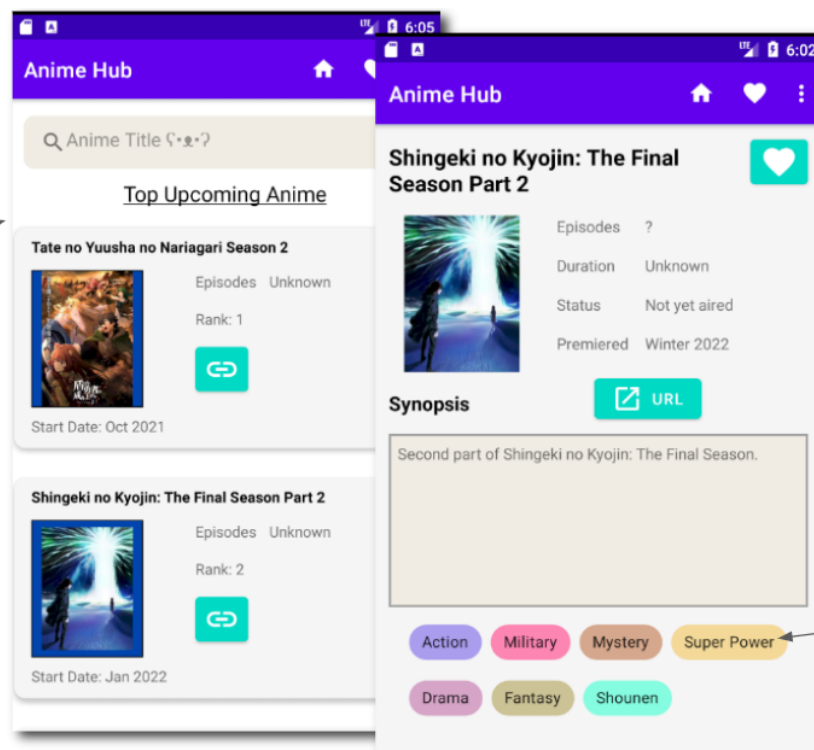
6:05

Anime Hub

Anime Title ʕ•ᴥ•ʔ

Top Upcoming Anime

Tate no Yuusha no Nariagari Season 2

Episodes Unknown

Rank: 1

Start Date: Oct 2021

Shingeki no Kyojin: The Final Season Part 2

Episodes Unknown

Rank: 2

Start Date: Jan 2022

6:02

Anime Hub

Shingeki no Kyojin: The Final Season Part 2

Episodes ?

Duration Unknown

Status Not yet aired

Premiered Winter 2022

Synopsis

URL

Second part of Shingeki no Kyojin: The Final Season.

Action Military Mystery Super Power

Drama Fantasy Shounen